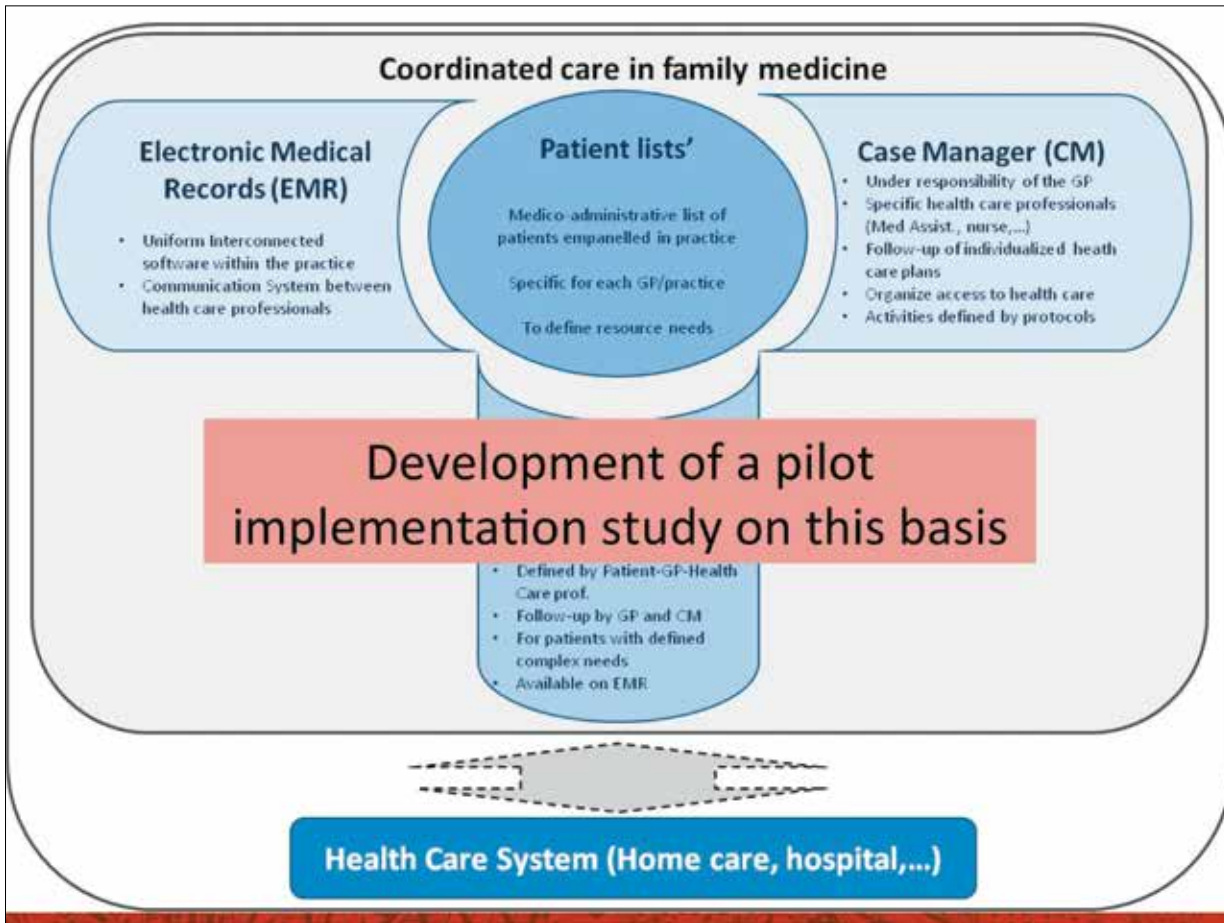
Coordinated care in family medicine

Electronic Medical Records (EMR)

- Uniform Interconnected software within the practice
- Communication System between health care professionals

Patient lists'

Medico-administrative list of patients empanelled in practice

Specific for each GP/practice

To define resource needs

Case Manager (CM)

- Under responsibility of the GP
- Specific health care professionals (Med Assist., nurse,...)
- Follow-up of individualized heath care plans
- Organize access to health care
- Activities defined by protocols

Development of a pilot implementation study on this basis

- Defined by Patient-GP-Health Care prof.
- Follow-up by GP and CM
- For patients with defined complex needs
- Available on EMR

Health Care System (Home care, hospital,...)